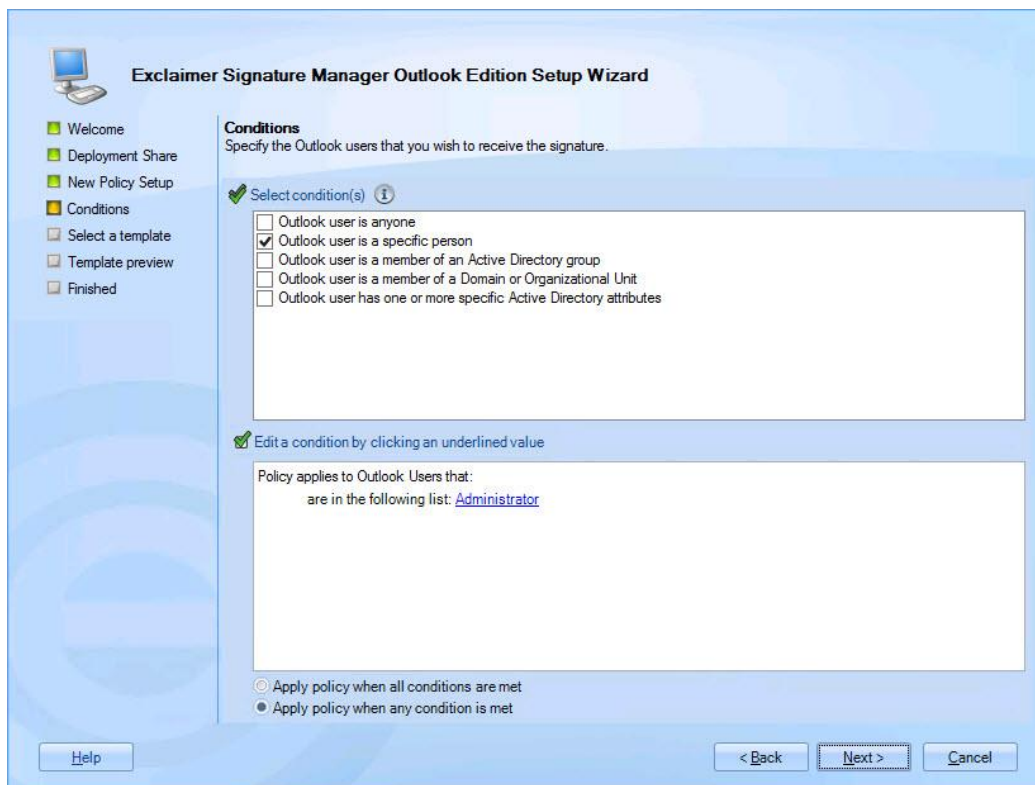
Exclaimer Signature Manager Outlook Edition Setup Wizard

Welcome
Deployment Share
New Policy Setup
Conditions
Select a template
Template preview
Finished

Conditions
Specify the Outlook users that you wish to receive the signature.

Select condition(s)

Outlook user is anyone
Outlook user is a specific person
Outlook user is a member of an Active Directory group
Outlook user is a member of a Domain or Organizational Unit
Outlook user has one or more specific Active Directory attributes

Edit a condition by clicking an underlined value

Policy applies to Outlook Users that:
are in the following list: Administrator

Apply policy when all conditions are met
Apply policy when any condition is met

Help

< Back
Next >
Cancel